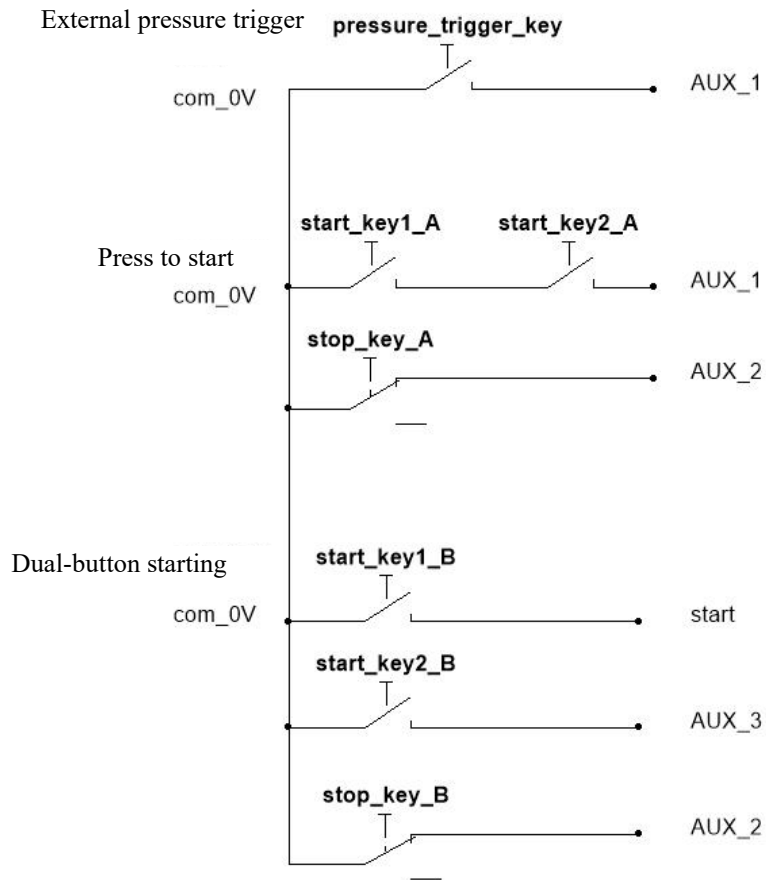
External pressure trigger

pressure_trigger_key

com_0V

AUX_1

start_key1_A

start_key2_A

Press to start

com_0V

AUX_1

stop_key_A

AUX_2

Dual-button starting

start_key1_B

com_0V

start

start_key2_B

AUX_3

stop_key_B

AUX_2